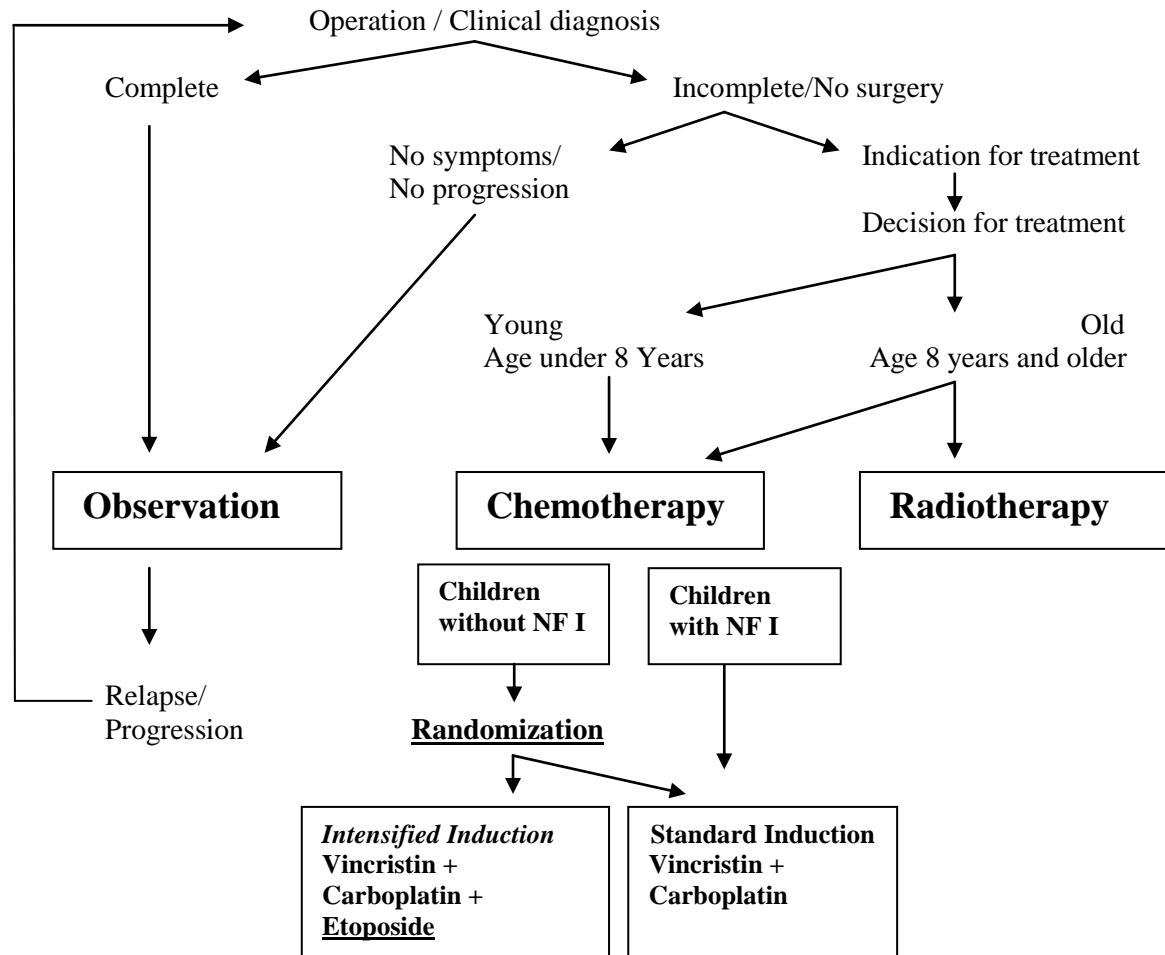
Operation / Clinical diagnosis

Complete

Incomplete/No surgery

No symptoms/
No progression

Indication for treatment

Decision for treatment

Young
Age under 8 Years

Old
Age 8 years and older

Observation

Chemotherapy

Radiotherapy

Children without NF I

Children with NF I

Relapse/
Progression

Randomization

Intensified Induction
Vincristin +
Carboplatin +
Etoposide

Standard Induction
Vincristin +
Carboplatin